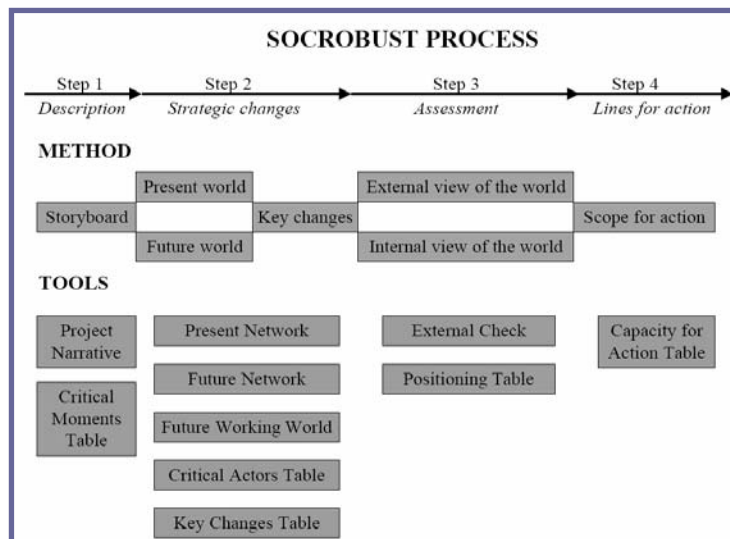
SOCROBUST PROCESS

Step 1
Description

Step 2
Strategic changes

Step 3
Assessment

Step 4
Lines for action

METHOD

Storyboard

Present world

Future world

Key changes

External view of the world

Internal view of the world

Scope for action

TOOLS

Project Narrative

Critical Moments Table

Present Network

Future Network

Future Working World

Critical Actors Table

Key Changes Table

External Check

Positioning Table

Capacity for Action Table